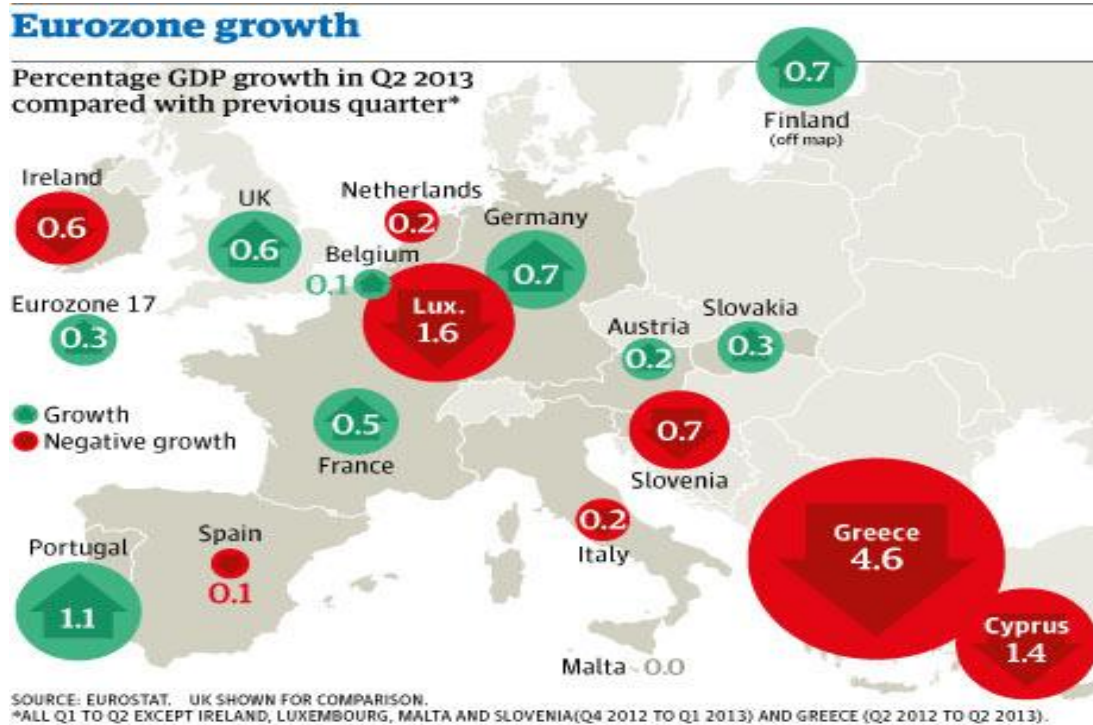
Eurozone growth

Percentage GDP growth in Q2 2013 compared with previous quarter*

0.7
Finland
(off map)

Ireland
0.6

UK
0.6

Netherlands
0.2

Germany
0.7

Belgium
0.1

Lux.
1.6

Eurozone 17
0.3

Austria
0.2

Slovakia
0.3

Growth
Negative growth

0.5
France

0.7
Slovenia

Spain
0.1

0.2
Italy

Portugal
1.1

Greece
4.6

Cyprus
1.4

Malta 0.0

SOURCE: EUROSTAT. UK SHOWN FOR COMPARISON.
*ALL Q1 TO Q2 EXCEPT IRELAND, LUXEMBOURG, MALTA AND SLOVENIA(Q4 2012 TO Q1 2013) AND GREECE (Q2 2012 TO Q2 2013).